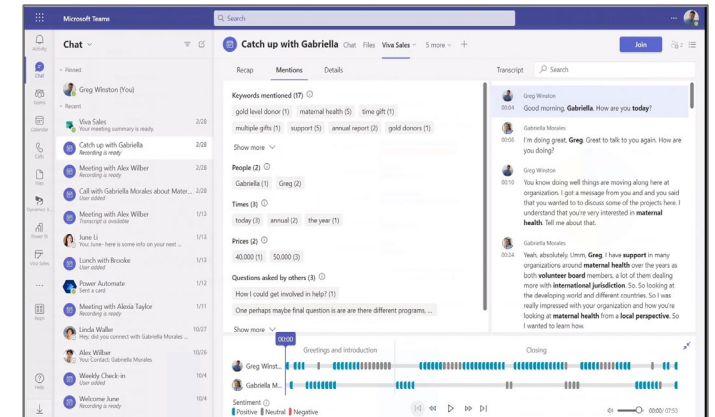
Microsoft Teams

Search

Activity

Chat

Teams

Calendar

Calls

Files

Dynamics 3...

Power BI

Viva Sales

...

Apps

Help

Chat

Pinned

Greg Winston (You)

Recent

Viva Sales
Your meeting summary is ready. 2/28

Catch up with Gabriella
Recording is ready 2/28

Meeting with Alex Wilber
Recording is ready 2/28

Call with Gabriella Morales about Mater...
User added 2/28

Meeting with Alex Wilber
Transcript is available 1/13

June Li
You: June- here is some info on your next ... 1/13

Lunch with Brooke
User added 1/13

Power Automate
Sent a card 1/12

Meeting with Alexia Taylor
Recording is ready 1/11

Linda Waller
Hey, did you connect with Gabriella Morales ... 10/27

Alex Wilber
You: Contact: Gabriella Morales 10/26

Weekly Check-in
User added 10/4

Welcome June
Recording is ready 10/4

Catch up with Gabriella Chat Files Viva Sales 5 more +

Join

Recap Mentions Details

Keywords mentioned (17)

gold level donor (1) maternal health (5) time gift (1)

multiple gifts (1) support (5) annual report (2) gold donors (1)

Show more

People (2)

Gabriella (1) Greg (2)

Times (3)

today (3) annual (2) the year (1)

Prices (2)

40.000 (1) 50.000 (3)

Questions asked by others (3)

How I could get involved in help? (1)

One perhaps maybe final question is are are there different programs, ...

Show more

Transcript Search

Greg Winston
00:04 Good morning, Gabriella. How are you today?

Gabriella Morales
00:06 I'm doing great, Greg. Great to talk to you again. How are you doing?

Greg Winston
00:10 You know doing well things are moving along here at organization. I got a message from you and you said that you wanted to to discuss some of the projects here. I understand that you're very interested in maternal health. Tell me about that.

Gabriella Morales
00:24 Yeah, absolutely. Umm, Greg, I have support in many organizations around maternal health over the years as both volunteer board members, a lot of them dealing more with international jurisdiction. So. So looking at the developing world and different countries. So I was really impressed with your organization and how you're looking at maternal health from a local perspective. So I wanted to learn how.

00:00

Greetings and introduction

Closing

Greg Winst...

Gabriella M...

Sentiment
Positive Neutral Negative

00:00/ 07:53